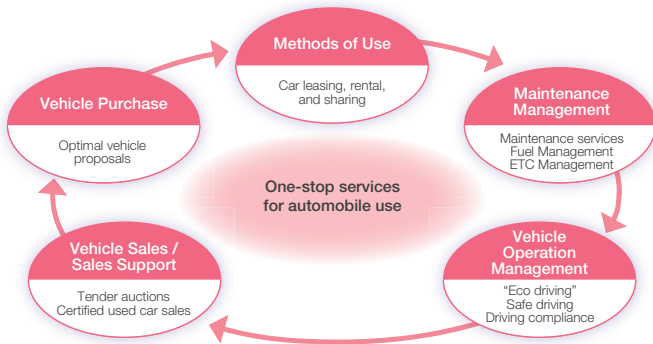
Methods of Use

Car leasing, rental, and sharing

Maintenance Management

Maintenance services
Fuel Management
ETC Management

Vehicle Operation Management

"Eco driving"
Safe driving
Driving compliance

Vehicle Sales / Sales Support

Tender auctions
Certified used car sales

Vehicle Purchase

Optimal vehicle proposals

One-stop services for automobile use